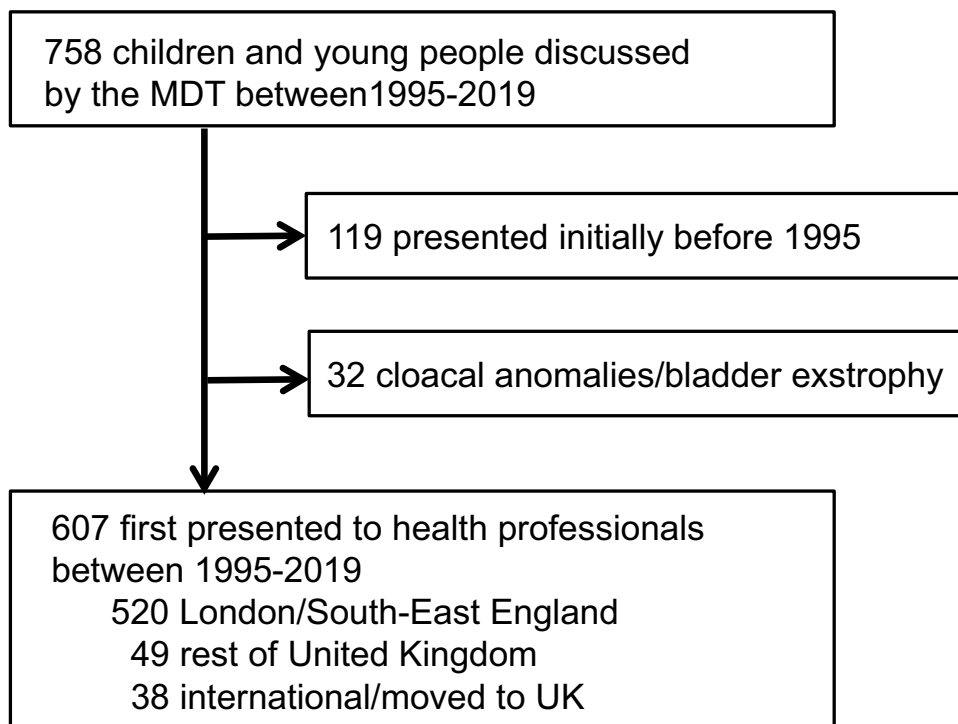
758 children and young people discussed by the MDT between1995-2019

119 presented initially before 1995

32 cloacal anomalies/bladder exstrophy

607 first presented to health professionals between 1995-2019
520 London/South-East England
49 rest of United Kingdom
38 international/moved to UK